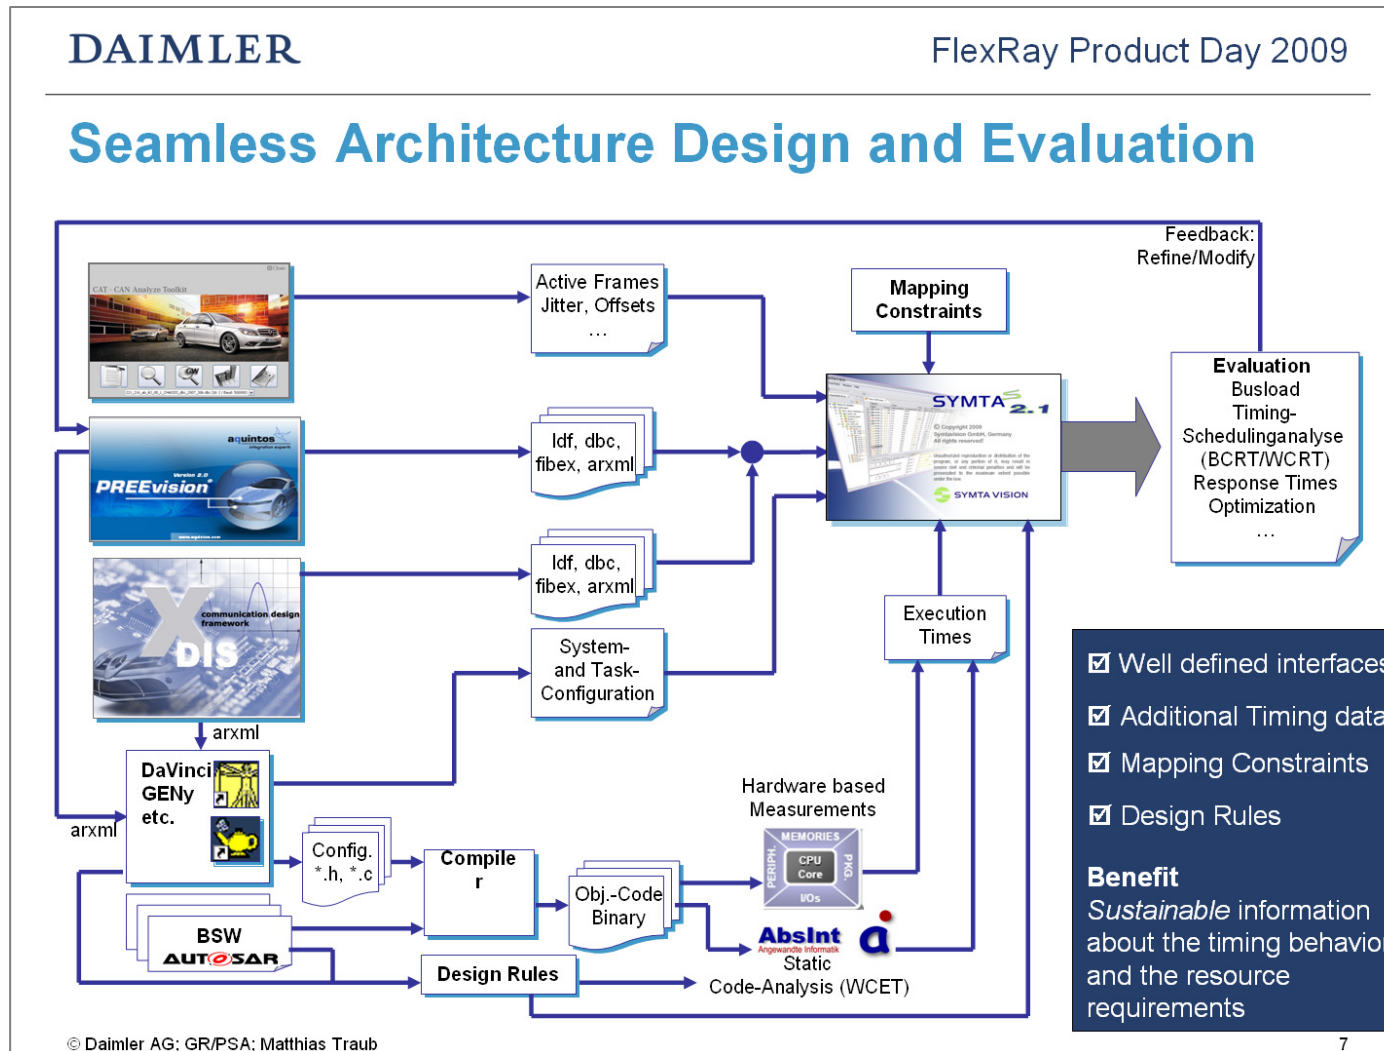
DAIMLER

FlexRay Product Day 2009

Seamless Architecture Design and Evaluation

Feedback: Refine/Modify

CAT - CAN Analyze Toolkit

Active Frames Jitter, Offsets ...

Mapping Constraints

aquintos

PREEvision

ldf, dbc, fibex, arxml

SYMTA 2.1

SYMTA VISION

Evaluation
Busload
Timing-Schedulinganalyse (BCRT/WCRT)
Response Times
Optimization
...

communication design framework

XDIS

ldf, dbc, fibex, arxml

System- and Task-Configuration

Execution Times

arxml

DaVinci GENy etc.

arxml

Config. *.h, *.c

Compiler

Hardware based Measurements

MEMORIES
PERIPH.
CPU Core
PKG.
I/Os

Obj.-Code Binary

BSW
AUTOSAR

AbsInt
Angewandte Informatik

Static Code-Analysis (WCET)

Design Rules

☑ Well defined interfaces
☑ Additional Timing data
☑ Mapping Constraints
☑ Design Rules

Benefit
*Sustainable* information about the timing behavio and the resource requirements

© Daimler AG; GR/PSA; Matthias Traub

7